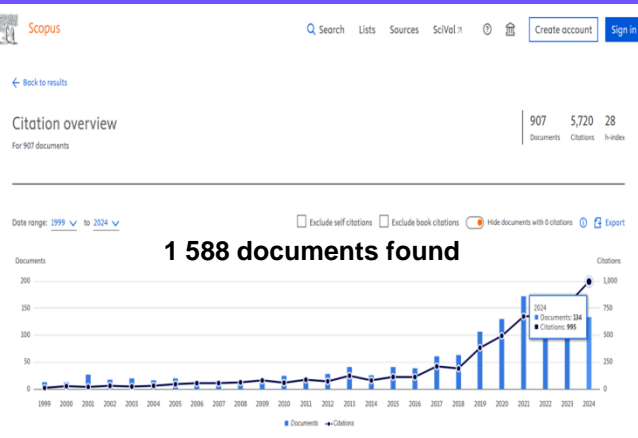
Scopus

Search Lists Sources SciVal ↗ Create account Sign in

← Back to results

Citation overview
For 907 documents

907 Documents 5,720 Citations 28 h-index

Date range: 1999 to 2024

Exclude self citations Exclude book citations Hide documents with 0 citations Export

1 588 documents found

Documents Citations

200 150 100 50 0

1,000 750 500 250 0

2024
Documents: 134
Citations: 995

1999 2000 2001 2002 2003 2004 2005 2006 2007 2008 2009 2010 2011 2012 2013 2014 2015 2016 2017 2018 2019 2020 2021 2022 2023 2024

Documents Citations